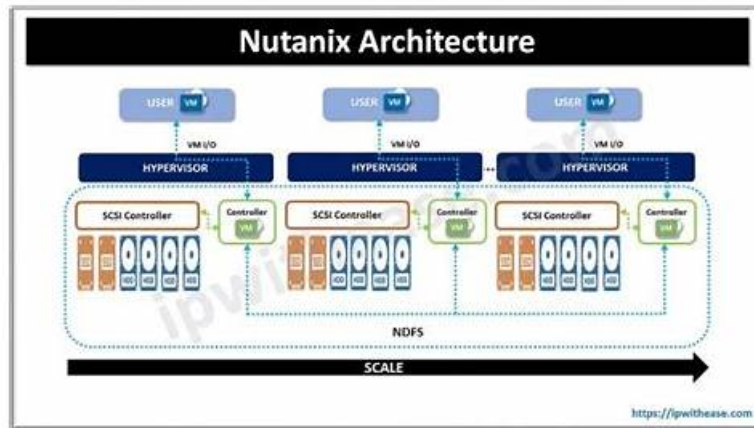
Nutanix Architecture

USER VM
VM I/O
HYPERVISOR
SCSI Controller
Controller VM

USER VM
VM I/O
HYPERVISOR
SCSI Controller
Controller VM

USER VM
VM I/O
HYPERVISOR
SCSI Controller
Controller VM

SSD SSD HDD HDD HDD HDD
SSD SSD HDD HDD HDD HDD
SSD SSD HDD HDD HDD HDD

NDFS

SCALE

ipwithease.com

https://ipwithease.com